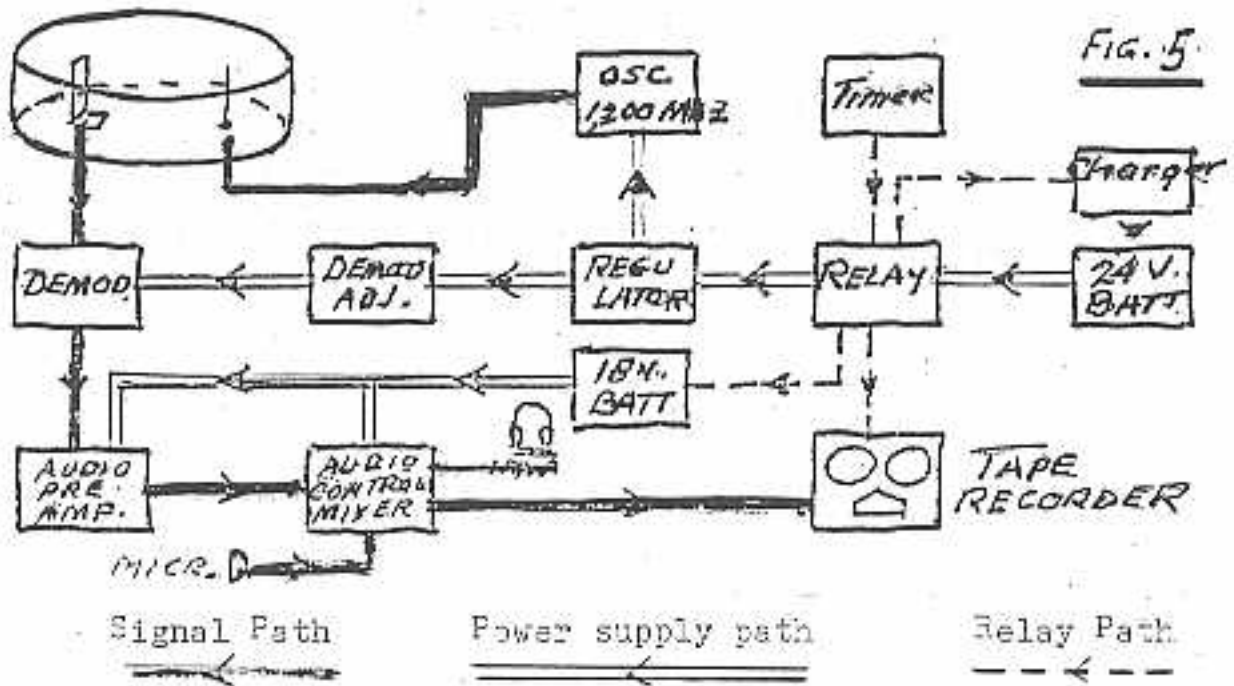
FIG. 5

OSC. 1300 MHZ

Timer

Charger

DEMOD

DEMOD ADJ.

REGU LATOR

RELAY

24 V. BATT.

18 V. BATT

AUDIO PRE AMP.

AUDIO CONTROL MIXER

TAPE RECORDER

MICR.

Signal Path

Power supply path

Relay Path